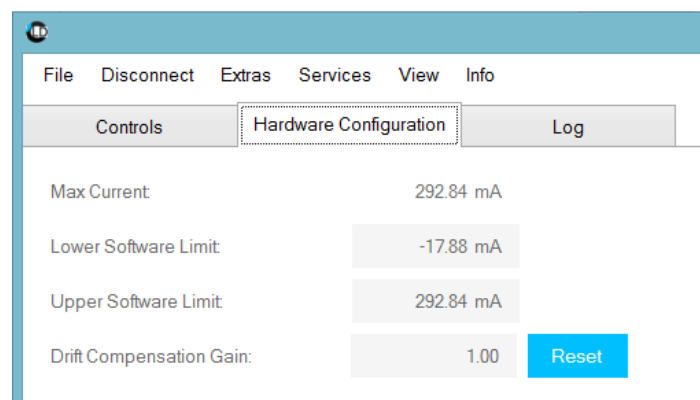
File Disconnect Extras Services View Info

Controls | Hardware Configuration | Log

Max Current: 292.84 mA

Lower Software Limit: -17.88 mA

Upper Software Limit: 292.84 mA

Drift Compensation Gain: 1.00 Reset